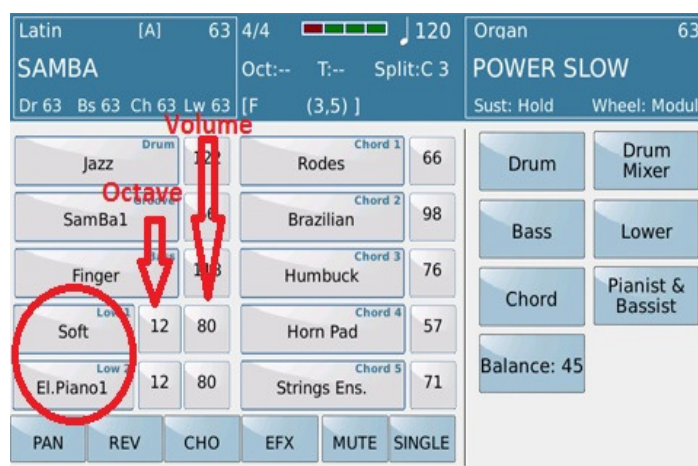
Latin [A] 63 4/4 ♩120 Organ 63
SAMBA Oct:-- T:-- Split:C 3 POWER SLOW
Dr 63 Bs 63 Ch 63 Lw 63 [F (3,5) ] Sust: Hold Wheel: Modul

Volume
Octave

| Drum Jazz | 122 | Chord 1 Rodes | 66 | Drum | Drum Mixer |
|---|---|---|---|---|---|
| Groove SamBa1 | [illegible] | Chord 2 Brazilian | 98 | Bass | Lower |
| Bass Finger | 1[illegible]3 | Chord 3 Humbuck | 76 | Chord | Pianist & Bassist |
| Low 1 Soft | 12 80 | Chord 4 Horn Pad | 57 | Balance: 45 | |
| Low 2 El.Piano1 | 12 80 | Chord 5 Strings Ens. | 71 | | |

PAN REV CHO EFX MUTE SINGLE